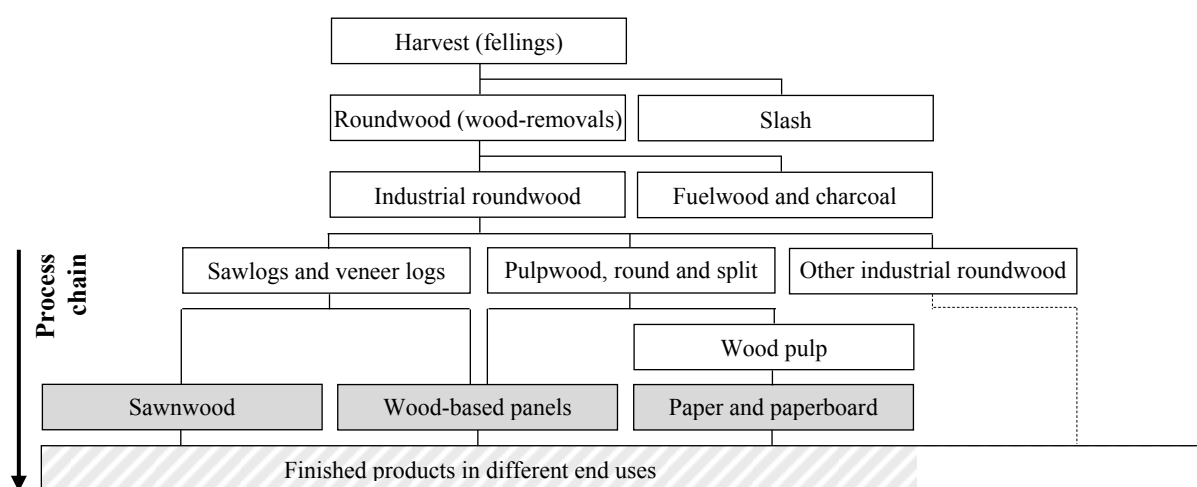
Harvest (fellings)

Roundwood (wood-removals)

Slash

Industrial roundwood

Fuelwood and charcoal

Process chain

Sawlogs and veneer logs

Pulpwood, round and split

Other industrial roundwood

Wood pulp

Sawnwood

Wood-based panels

Paper and paperboard

Finished products in different end uses